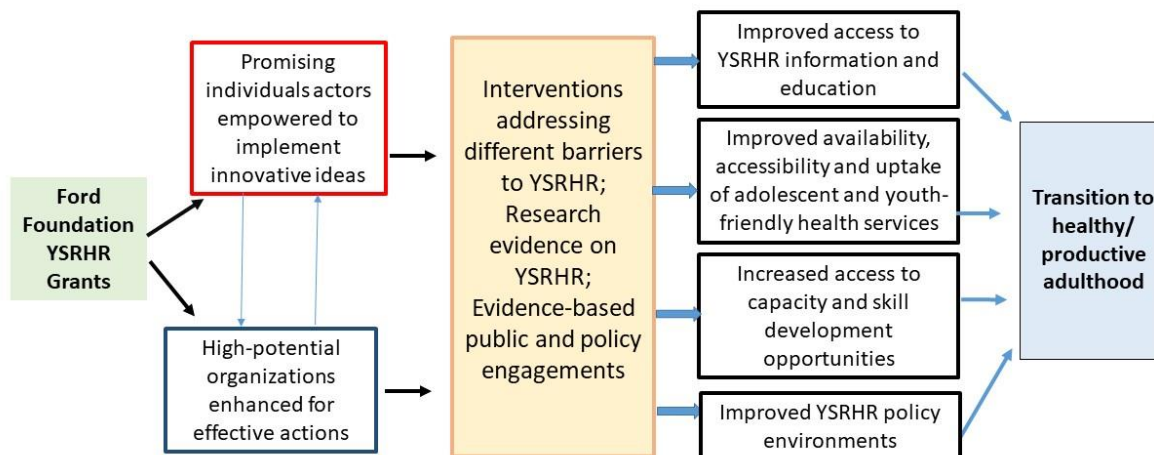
Ford Foundation YSRHR Grants

Promising individuals actors empowered to implement innovative ideas

High-potential organizations enhanced for effective actions

Interventions addressing different barriers to YSRHR; Research evidence on YSRHR; Evidence-based public and policy engagements

Improved access to YSRHR information and education

Improved availability, accessibility and uptake of adolescent and youth-friendly health services

Increased access to capacity and skill development opportunities

Improved YSRHR policy environments

Transition to healthy/ productive adulthood